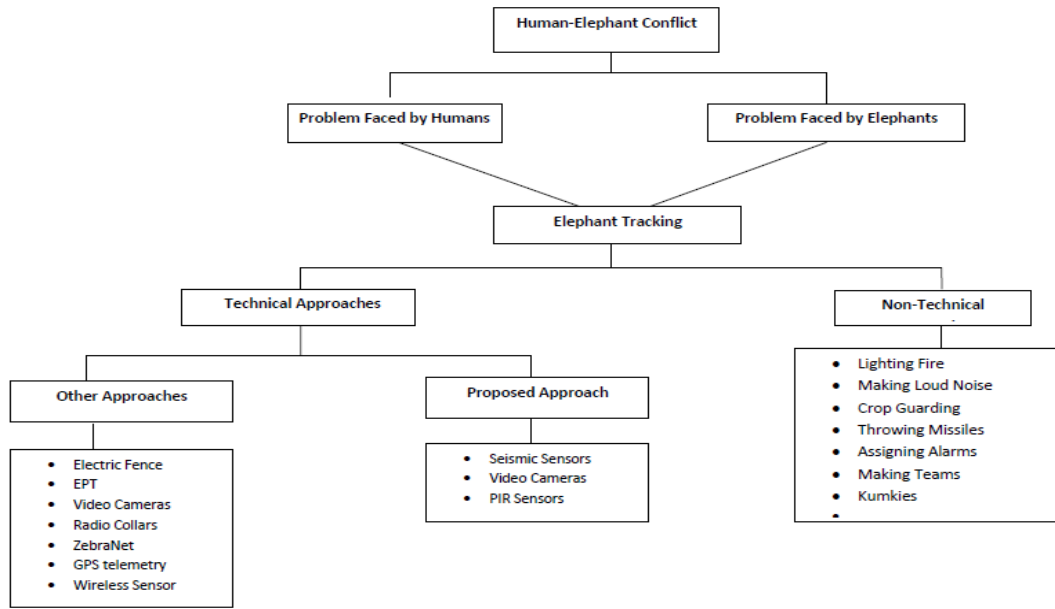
Human-Elephant Conflict

Problem Faced by Humans

Problem Faced by Elephants

Elephant Tracking

Technical Approaches

Non-Technical

Other Approaches

Proposed Approach

- Electric Fence
- EPT
- Video Cameras
- Radio Collars
- ZebraNet
- GPS telemetry
- Wireless Sensor

- Seismic Sensors
- Video Cameras
- PIR Sensors

- Lighting Fire
- Making Loud Noise
- Crop Guarding
- Throwing Missiles
- Assigning Alarms
- Making Teams
- Kumkies